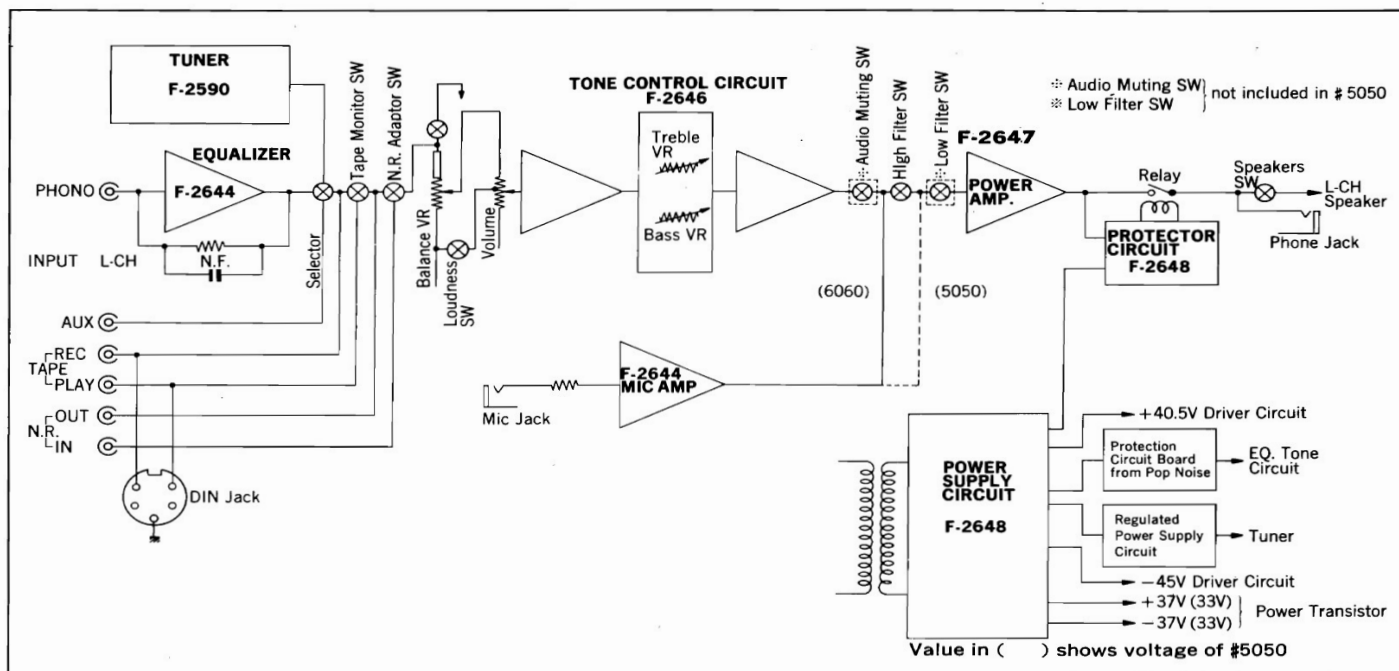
TUNER
F-2590

EQUALIZER
F-2644

PHONO
INPUT L-CH
N.F.
AUX
TAPE REC
PLAY
N.R. OUT
IN
DIN Jack

Selector
Tape Monitor SW
N.R. Adaptor SW
Balance VR
Loudness SW
Volume

TONE CONTROL CIRCUIT
F-2646
Treble VR
Bass VR

Audio Muting SW
High Filter SW
Low Filter SW

F-2647
POWER AMP.

Audio Muting SW
Low Filter SW
not included in # 5050

Relay
Speakers SW
L-CH Speaker
Phone Jack

PROTECTOR CIRCUIT
F-2648

(6060)
(5050)

F-2644
MIC AMP
Mic Jack

POWER SUPPLY CIRCUIT
F-2648

+40.5V Driver Circuit
Protection Circuit Board from Pop Noise
EQ. Tone Circuit
Regulated Power Supply Circuit
Tuner
−45V Driver Circuit
+37V (33V)
−37V (33V)
Power Transistor

Value in ( ) shows voltage of #5050